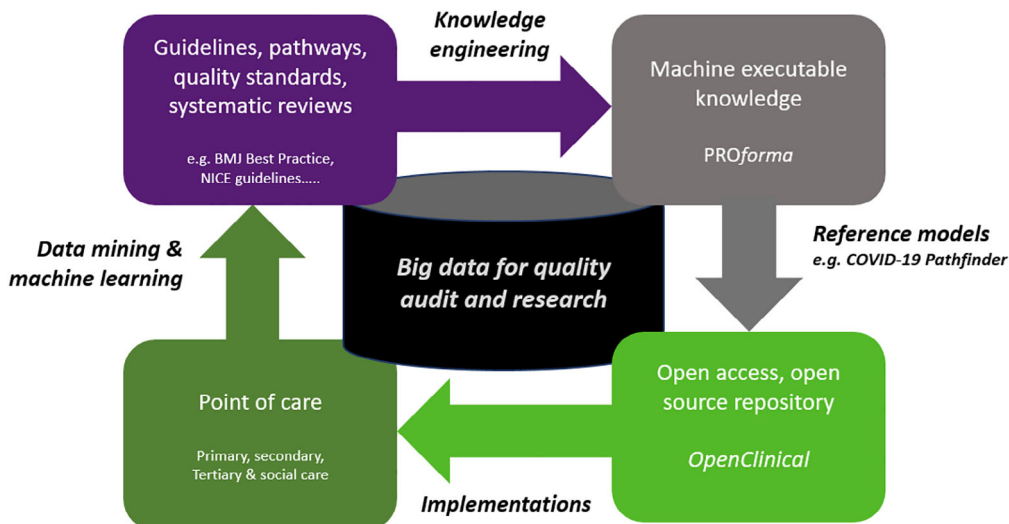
Guidelines, pathways, quality standards, systematic reviews

e.g. BMJ Best Practice, NICE guidelines.....

Knowledge engineering

Machine executable knowledge

PROforma

Reference models
e.g. COVID-19 Pathfinder

Big data for quality audit and research

Data mining & machine learning

Point of care

Primary, secondary, Tertiary & social care

Open access, open source repository

OpenClinical

Implementations